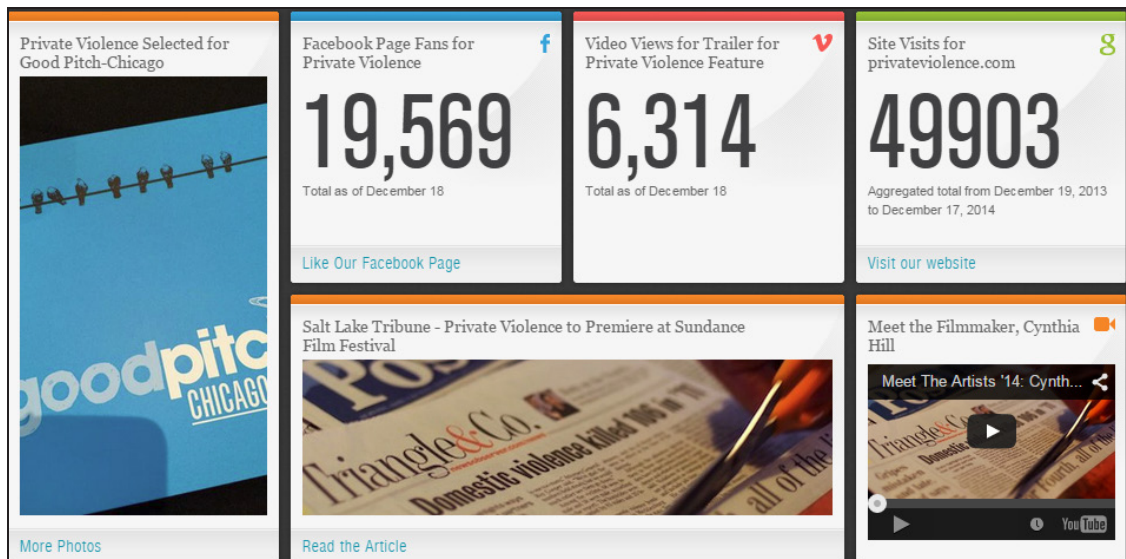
Private Violence Selected for Good Pitch-Chicago

goodpitch CHICAGO

More Photos

Facebook Page Fans for Private Violence

f

19,569

Total as of December 18

Like Our Facebook Page

Video Views for Trailer for Private Violence Feature

v

6,314

Total as of December 18

Site Visits for privateviolence.com

g

49903

Aggregated total from December 19, 2013 to December 17, 2014

Visit our website

Salt Lake Tribune - Private Violence to Premiere at Sundance Film Festival

Triangle&Co.

Domestic violence killed 106 in

Read the Article

Meet the Filmmaker, Cynthia Hill

Meet The Artists '14: Cynth...

Triangle&Co.

Domestic

YouTube